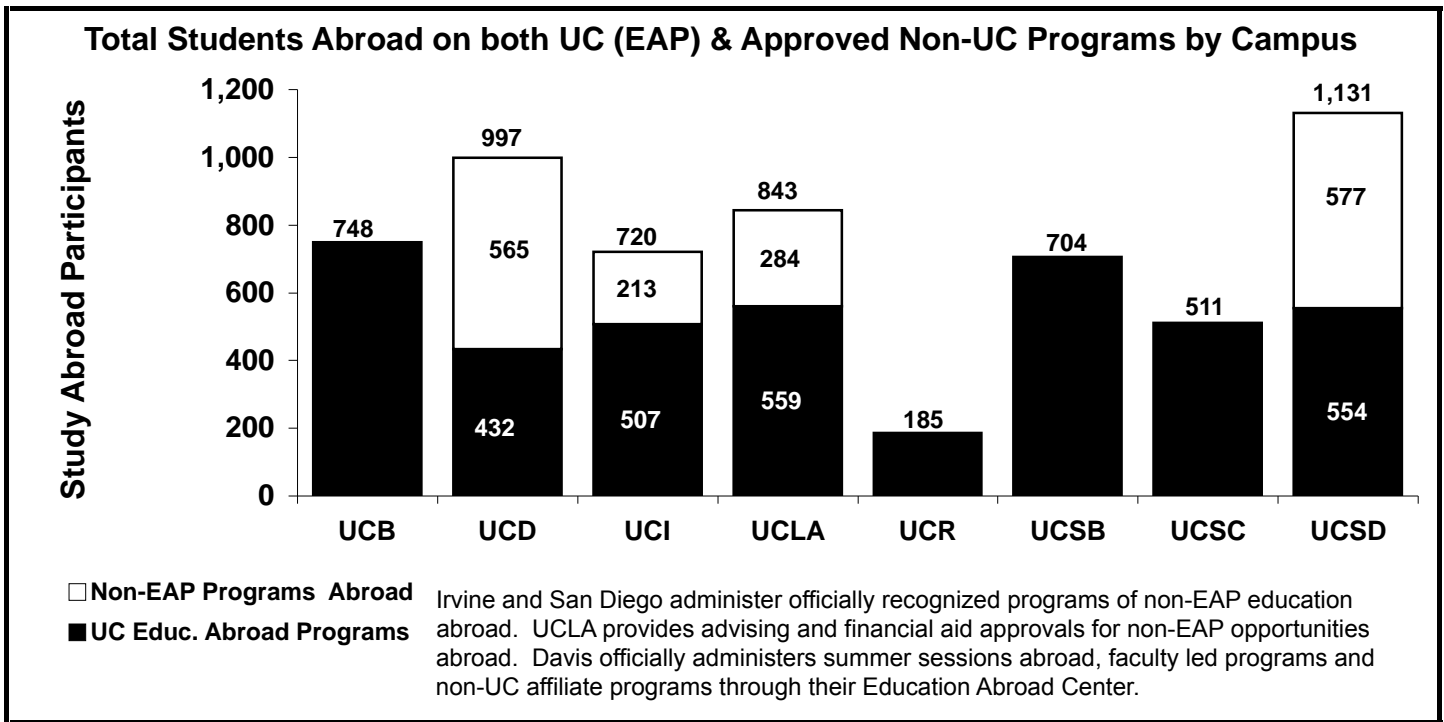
Total Students Abroad on both UC (EAP) & Approved Non-UC Programs by Campus

Study Abroad Participants

1,200
1,000
800
600
400
200
0

748
997
565
432
720
213
507
843
284
559
185
704
511
1,131
577
554

UCB
UCD
UCI
UCLA
UCR
UCSB
UCSC
UCSD

□ Non-EAP Programs Abroad
■ UC Educ. Abroad Programs

Irvine and San Diego administer officially recognized programs of non-EAP education abroad. UCLA provides advising and financial aid approvals for non-EAP opportunities abroad. Davis officially administers summer sessions abroad, faculty led programs and non-UC affiliate programs through their Education Abroad Center.